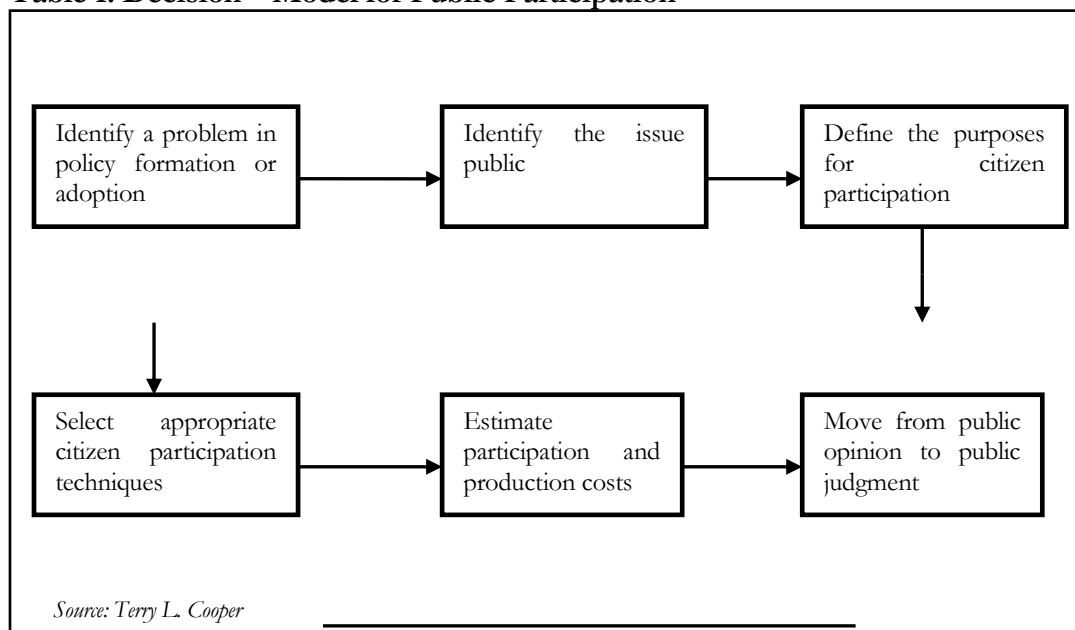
Table 1. Decision – Model for Public Participation

Identify a problem in policy formation or adoption

Identify the issue public

Define the purposes for citizen participation

Select appropriate citizen participation techniques

Estimate participation and production costs

Move from public opinion to public judgment

Source: Terry L. Cooper